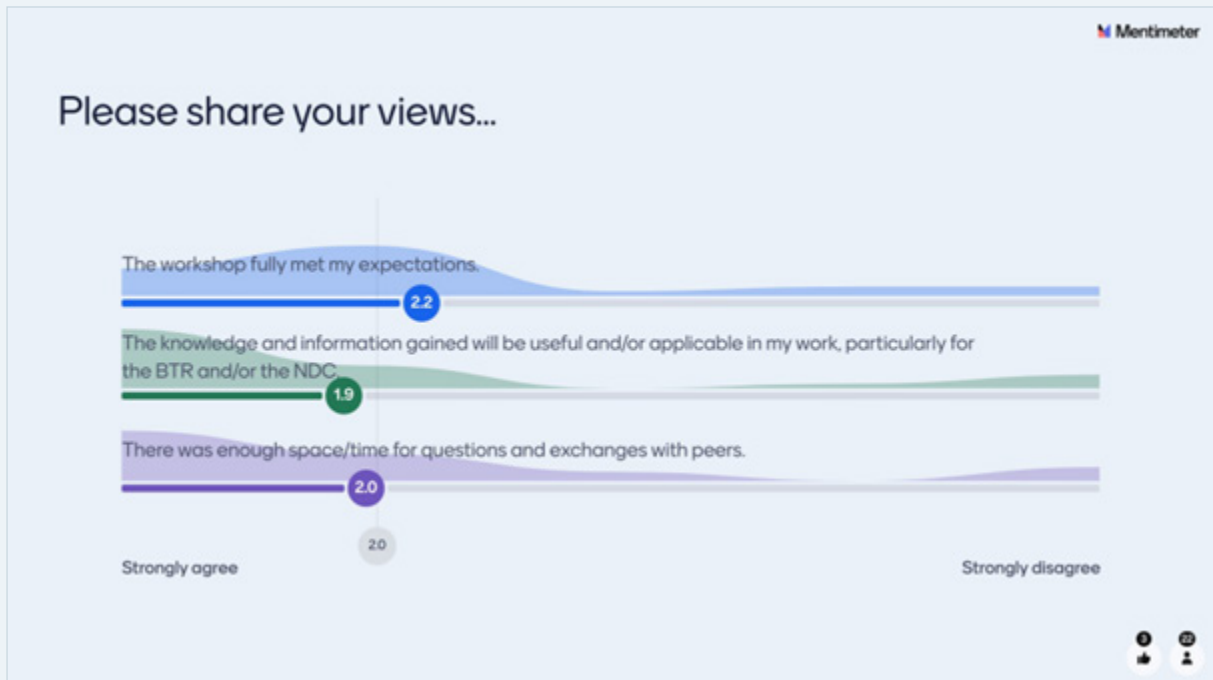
Mentimeter

Please share your views...

The workshop fully met my expectations.

2.2

The knowledge and information gained will be useful and/or applicable in my work, particularly for the BTR and/or the NDC.

1.9

There was enough space/time for questions and exchanges with peers.

2.0

2.0

Strongly agree

Strongly disagree

3

22